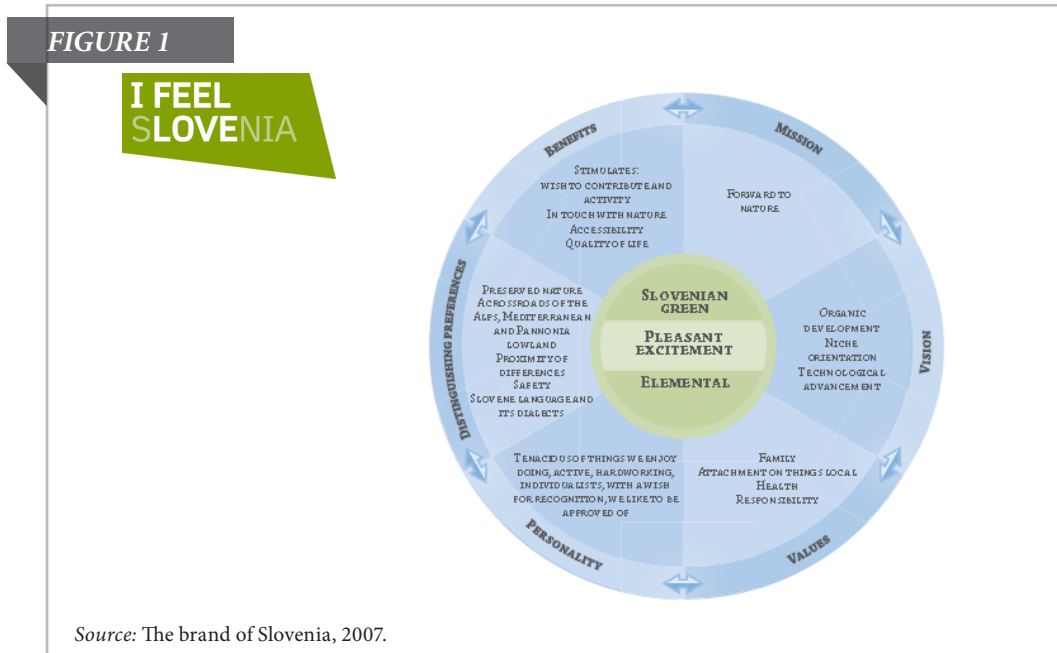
FIGURE 1

I FEEL SLOVENIA

Benefits

Stimulates: wish to contribute and activity
In touch with nature
Accessibility
Quality of life

Mission

Forward to nature

Vision

Organic development
Niche orientation
Technological advancement

Values

Family
Attachment on things local
Health
Responsibility

Personality

Tenacious of things we enjoy doing, active, hardworking, individualists, with a wish for recognition, we like to be approved of

Distinguishing preferences

Preserved nature
Acrossroads of the Alps, Mediterranean and Pannonia lowland
Proximity of differences
Safety
Slovene language and its dialects

Slovenian green
Pleasant excitement
Elemental

Source: The brand of Slovenia, 2007.